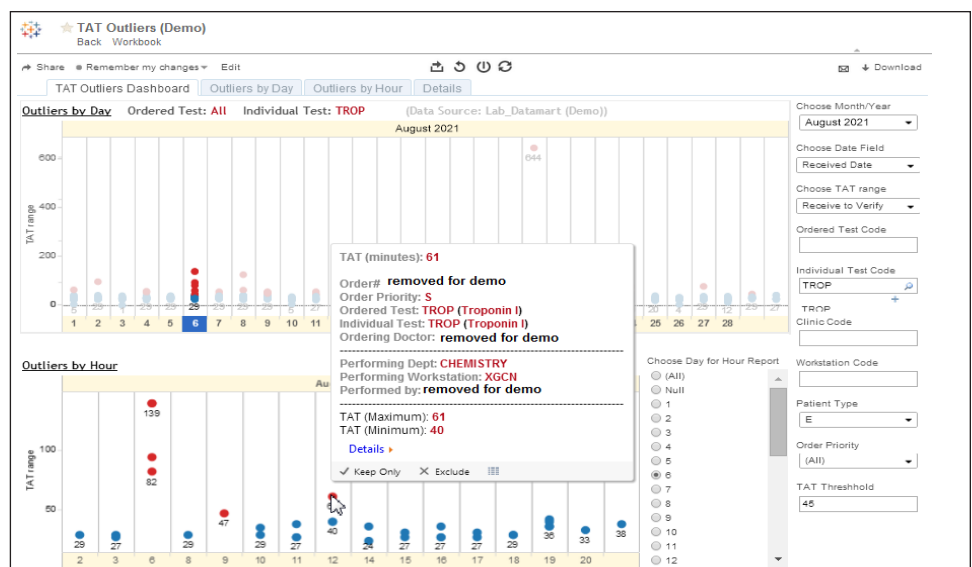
TAT Outliers (Demo)
Back Workbook

Share Remember my changes Edit Download

TAT Outliers Dashboard | Outliers by Day | Outliers by Hour | Details

Outliers by Day Ordered Test: All Individual Test: TROP (Data Source: Lab_Datamart (Demo))

August 2021

600
400
200
0
TAT range

644

5 25 1 25 25 29 23 25 12

1 2 3 4 5 6 7 8 9 10 11 25 26 27 28

TAT (minutes): 61

Order# removed for demo
Order Priority: S
Ordered Test: TROP (Troponin I)
Individual Test: TROP (Troponin I)
Ordering Doctor: removed for demo

Performing Dept: CHEMISTRY
Performing Workstation: XGCN
Performed by: removed for demo

TAT (Maximum): 61
TAT (Minimum): 40

Details

Keep Only Exclude

Outliers by Hour

Au

100
50
TAT range

139
82
47
29 27 29 29 27 40 24 27 27 27 29 36 33 38

2 3 6 8 9 10 11 12 14 15 16 17 18 19 20

Choose Day for Hour Report
(All)
Null
1
2
3
4
5
6
7
8
9
10
11
12

Choose Month/Year
August 2021
Choose Date Field
Received Date
Choose TAT range
Receive to Verify
Ordered Test Code
Individual Test Code
TROP
TROP
Clinic Code
Workstation Code
Patient Type
E
Order Priority
(All)
TAT Threshhold
45